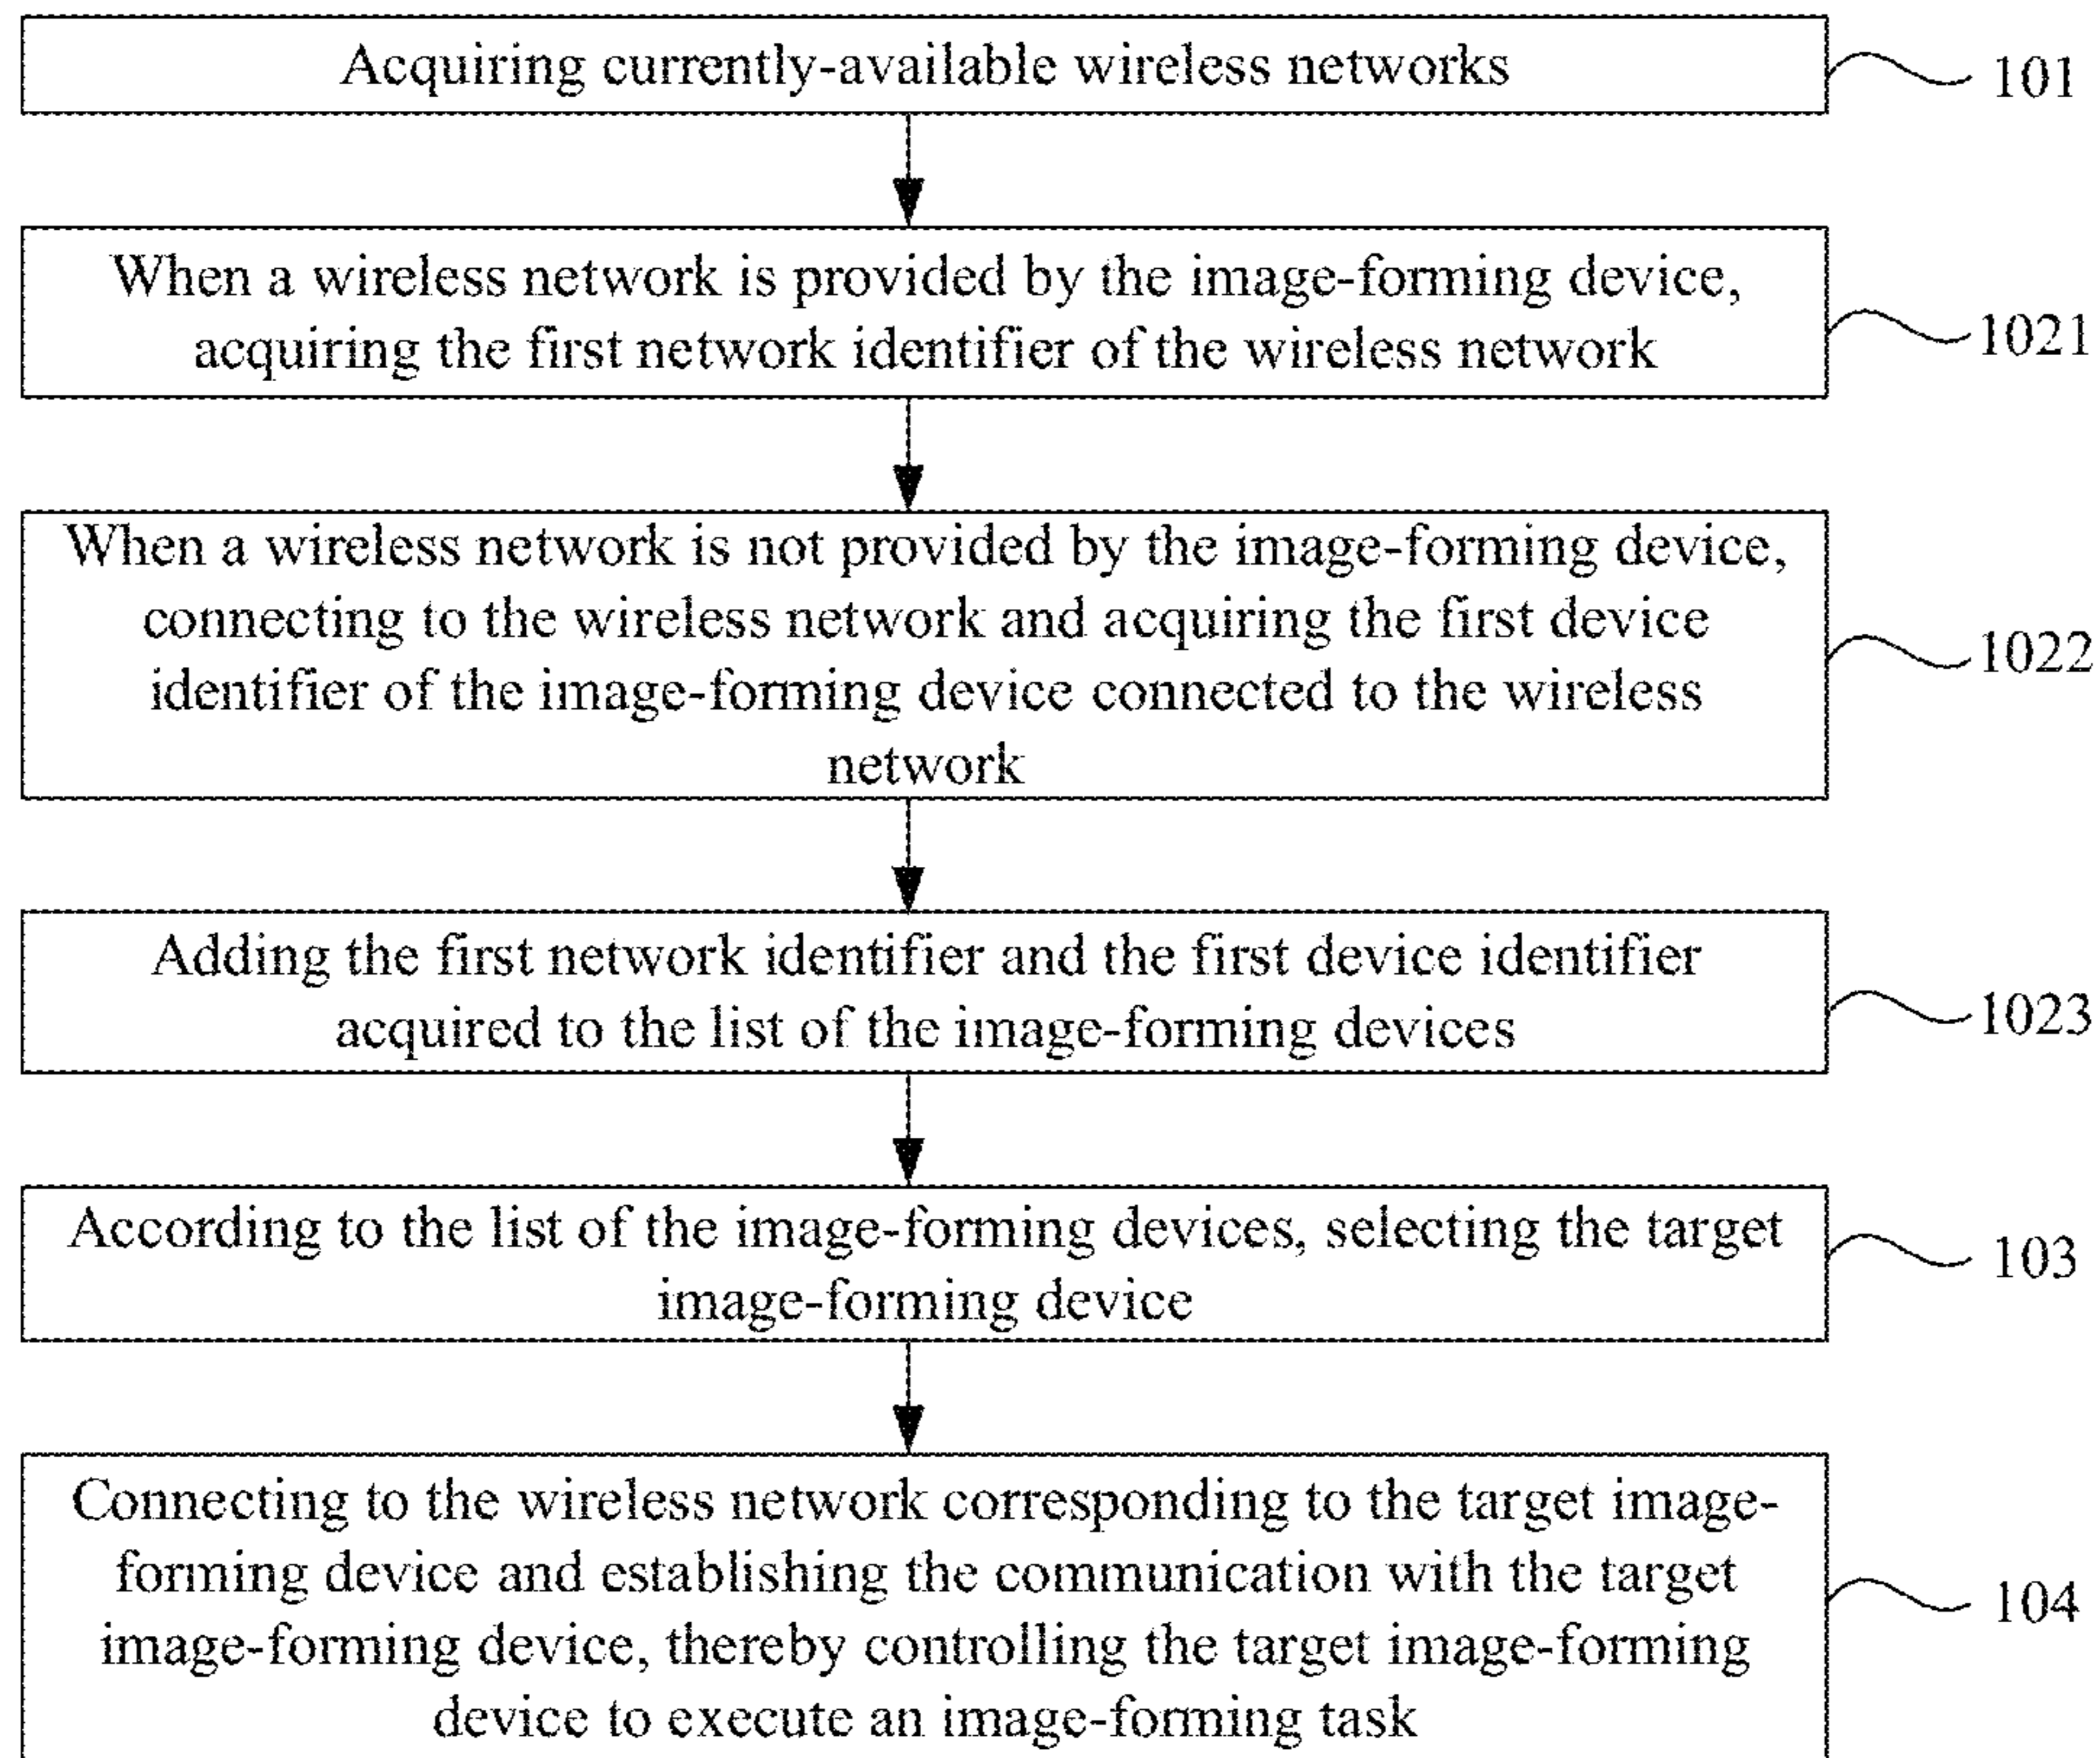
Acquiring currently-available wireless networks

101

When a wireless network is provided by the image-forming device, acquiring the first network identifier of the wireless network

1021

When a wireless network is not provided by the image-forming device, connecting to the wireless network and acquiring the first device identifier of the image-forming device connected to the wireless network

1022

Adding the first network identifier and the first device identifier acquired to the list of the image-forming devices

1023

According to the list of the image-forming devices, selecting the target image-forming device

103

Connecting to the wireless network corresponding to the target image-forming device and establishing the communication with the target image-forming device, thereby controlling the target image-forming device to execute an image-forming task

104